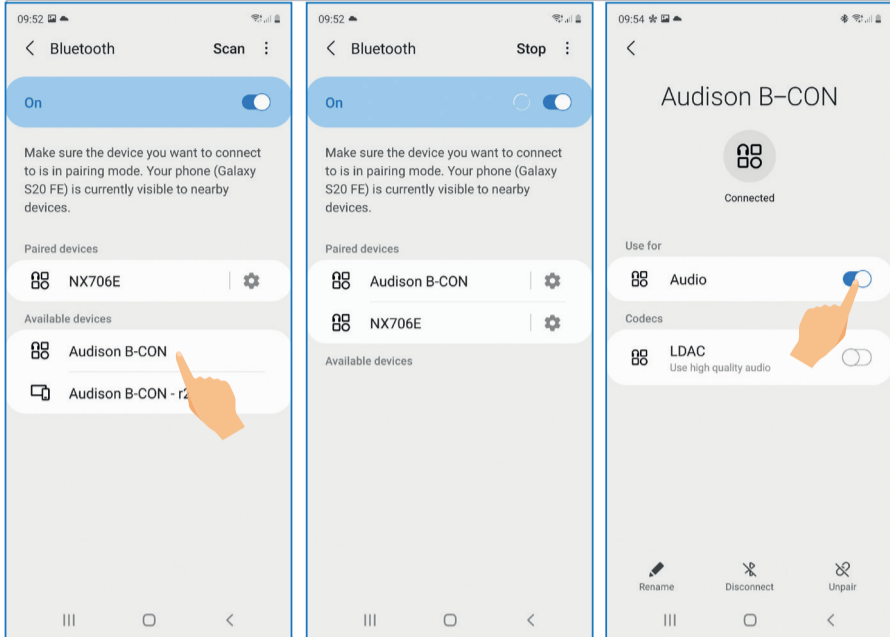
09:52

< Bluetooth Scan ⋮

On

Make sure the device you want to connect to is in pairing mode. Your phone (Galaxy S20 FE) is currently visible to nearby devices.

Paired devices

NX706E

Available devices

Audison B-CON

Audison B-CON - r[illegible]

09:52

< Bluetooth Stop ⋮

On

Make sure the device you want to connect to is in pairing mode. Your phone (Galaxy S20 FE) is currently visible to nearby devices.

Paired devices

Audison B-CON

NX706E

Available devices

09:54

<

Audison B–CON

Connected

Use for

Audio

Codecs

LDAC
Use high quality audio

Rename Disconnect Unpair